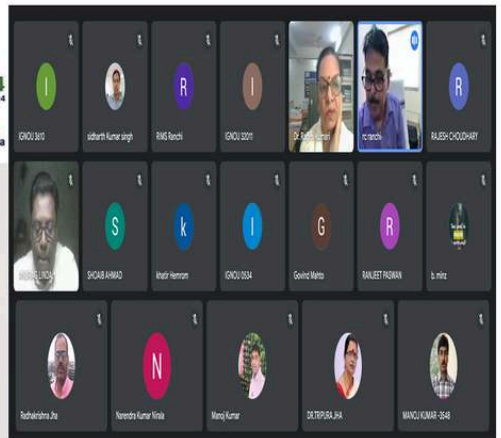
I
IGNOU 3610

sidharth Kumar singh

R
RMS Ranchi

I
IGNOU 32011

Dr. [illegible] Kumari

rc ranchi

R
RAJESH CHOUDHARY

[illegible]

S
SHOAIB AHMAD

k
khatir Hemrom

I
IGNOU 0534

G
Govind Mahto

R
RANJEET PASWAN

b. minz

Radhakrishna Jha

N
Narendra Kumar Nirala

Manoj Kumar

DR.TRIPURA JHA

MANOJ KUMAR -3648